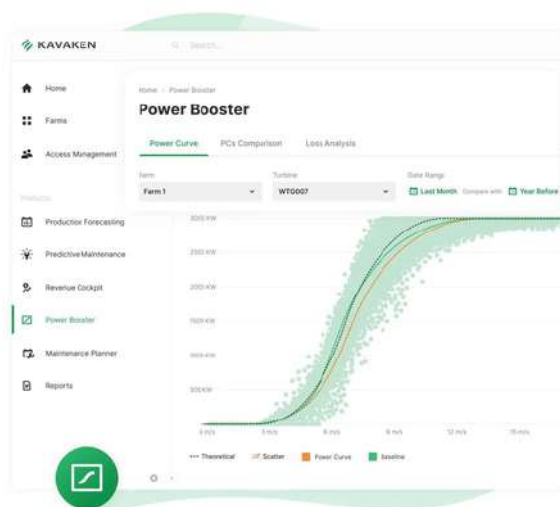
KAVAKEN

Search...

Home

Farms

Access Management

Products

Production Forecasting

Predictive Maintenance

Revenue Cockpit

Power Booster

Maintenance Planner

Reports

Home > Power Booster

Power Booster

Power Curve PCs Comparison Loss Analysis

Farm
Farm 1

Turbine
WTG007

Date Range
Last Month Compare with Year Before

3000 KW
2500 KW
2000 KW
1500 KW
1000 KW
500 KW

0 m/s 3 m/s 6 m/s 9 m/s 12 m/s 15 m/s

Theoretical Scatter Power Curve baseline